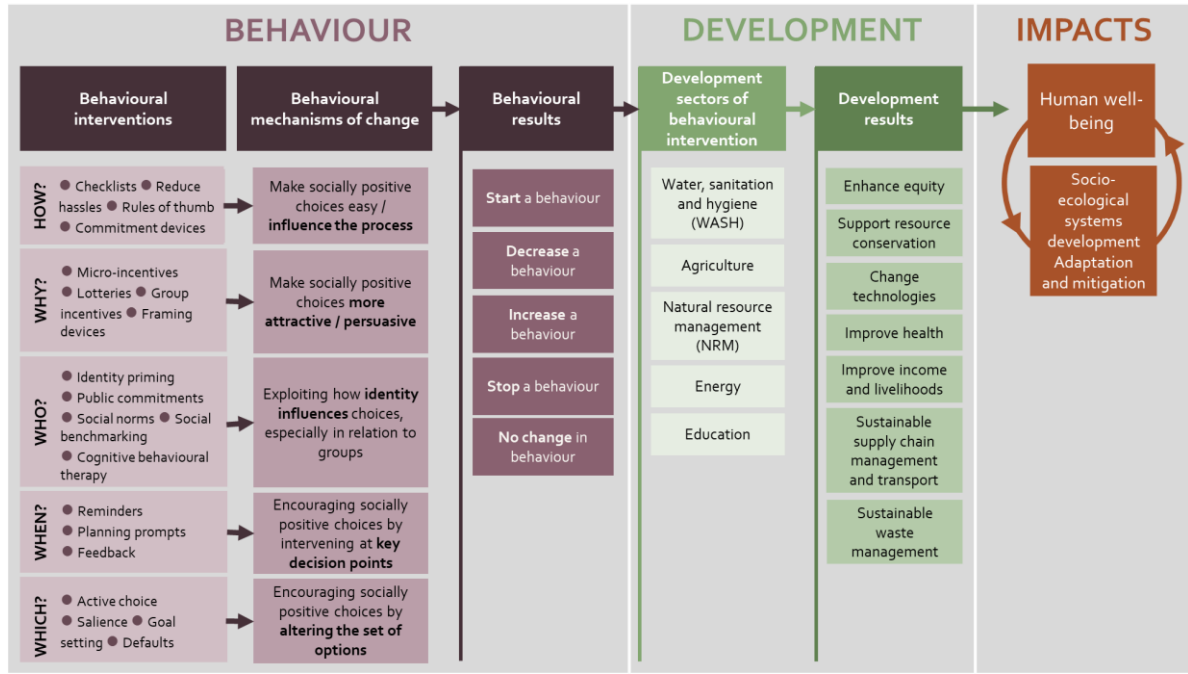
BEHAVIOUR

DEVELOPMENT

IMPACTS

Behavioural interventions

Behavioural mechanisms of change

Behavioural results

Development sectors of behavioural intervention

Development results

Human well-being

Socio-ecological systems development Adaptation and mitigation

HOW?
● Checklists ● Reduce hassles ● Rules of thumb ● Commitment devices

Make socially positive choices easy / **influence the process**

WHY?
● Micro-incentives ● Lotteries ● Group incentives ● Framing devices

Make socially positive choices **more attractive / persuasive**

WHO?
● Identity priming ● Public commitments ● Social norms ● Social benchmarking ● Cognitive behavioural therapy

Exploiting how **identity influences** choices, especially in relation to groups

WHEN?
● Reminders ● Planning prompts ● Feedback

Encouraging socially positive choices by intervening at **key decision points**

WHICH?
● Active choice ● Salience ● Goal setting ● Defaults

Encouraging socially positive choices by **altering the set of options**

**Start** a behaviour

**Decrease** a behaviour

**Increase** a behaviour

**Stop** a behaviour

**No change** in behaviour

Water, sanitation and hygiene (WASH)

Agriculture

Natural resource management (NRM)

Energy

Education

Enhance equity

Support resource conservation

Change technologies

Improve health

Improve income and livelihoods

Sustainable supply chain management and transport

Sustainable waste management